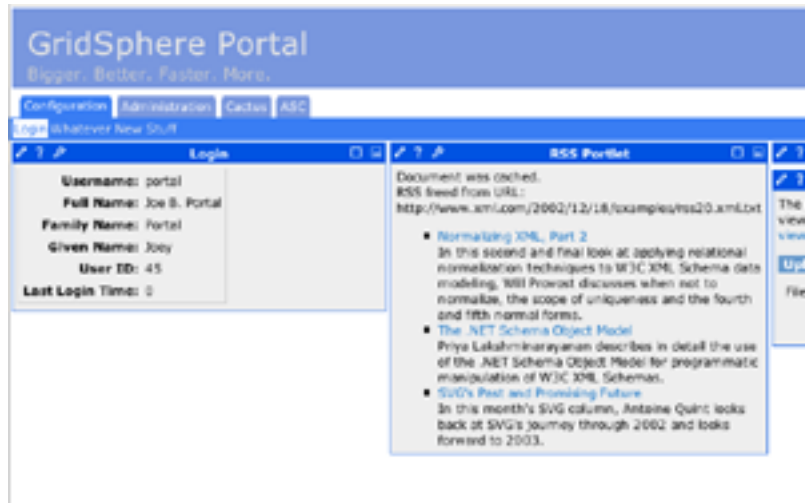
GridSphere Portal
Bigger. Better. Faster. More.

Configuration | Administration | Cactus | ASC

Login | Whatever New Stuff

Login

| | |
|---|---|
| Username: | portal |
| Full Name: | Joe B. Portal |
| Family Name: | Portal |
| Given Name: | Joey |
| User ID: | 45 |
| Last Login Time: | 0 |

RSS Portlet

Document was cached.
RSS feed from URL:
http://www.xml.com/2002/12/18/examples/rss20.xml.txt

- Normalizing XML, Part 2
In this second and final look at applying relational normalization techniques to W3C XML Schema data modeling, Will Provost discusses when not to normalize, the scope of uniqueness and the fourth and fifth normal forms.
- The .NET Schema Object Model
Priya Lakshminarayanan describes in detail the use of the .NET Schema Object Model for programmatic manipulation of W3C XML Schemas.
- SVG's Past and Promising Future
In this month's SVG column, Antoine Quint looks back at SVG's journey through 2002 and looks forward to 2003.

The
view
view
Up
File